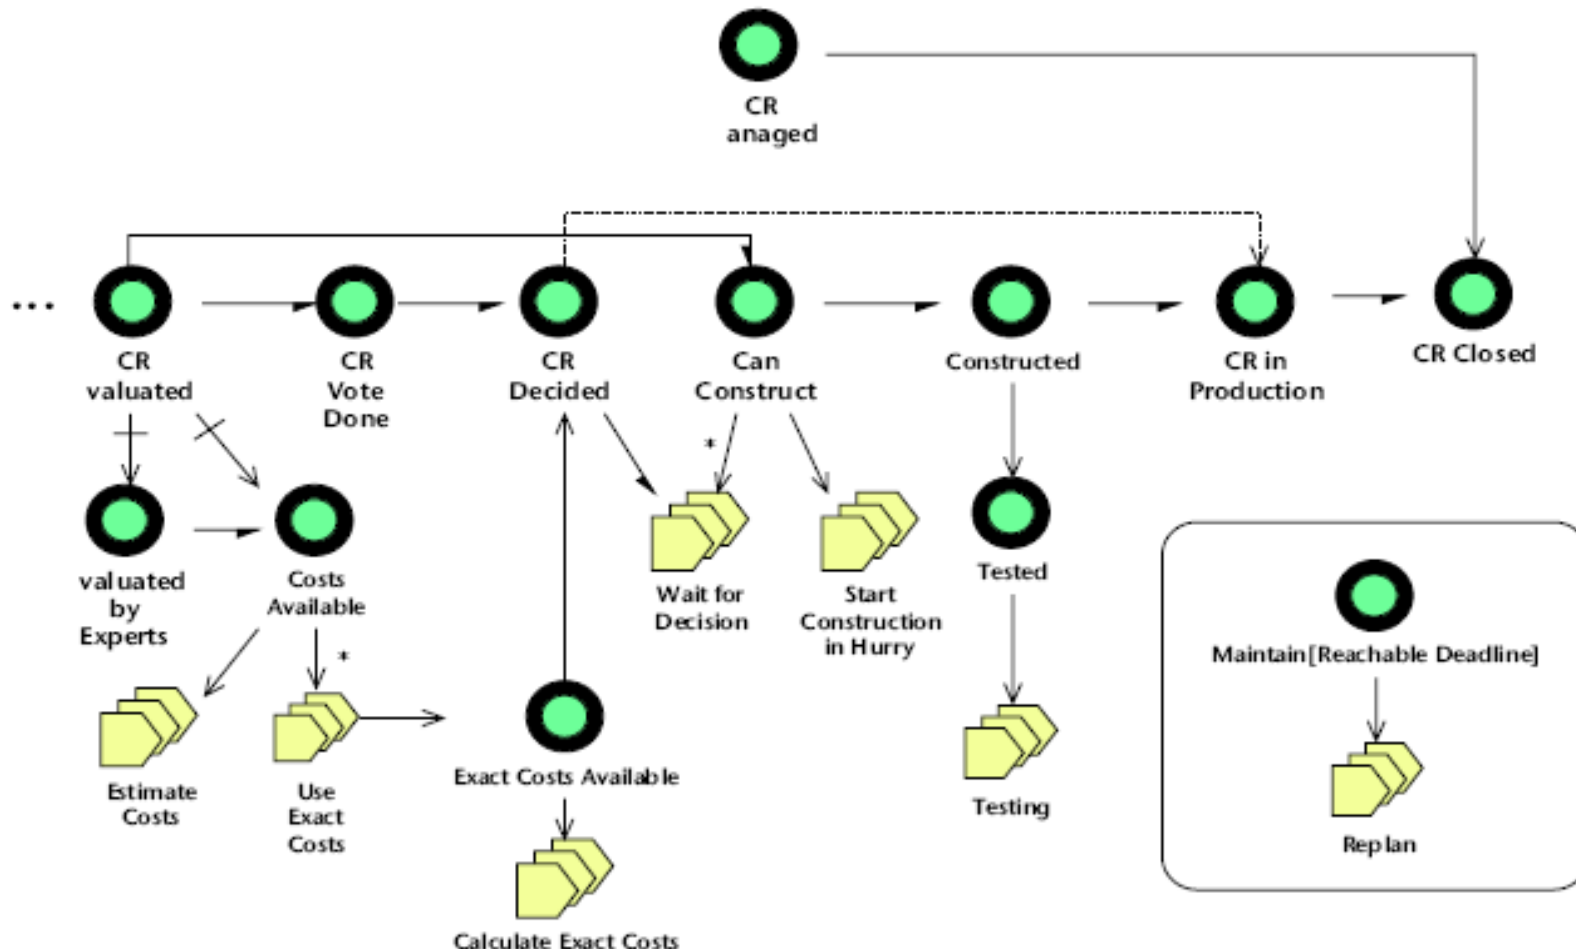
CR anaged

...

CR valuated

CR Vote Done

CR Decided

Can Construct

Constructed

CR in Production

CR Closed

valuated by Experts

Costs Available

*

*

Wait for Decision

Start Construction in Hurry

Tested

Maintain[Reachable Deadline]

Estimate Costs

Use Exact Costs

Exact Costs Available

Testing

Replan

Calculate Exact Costs